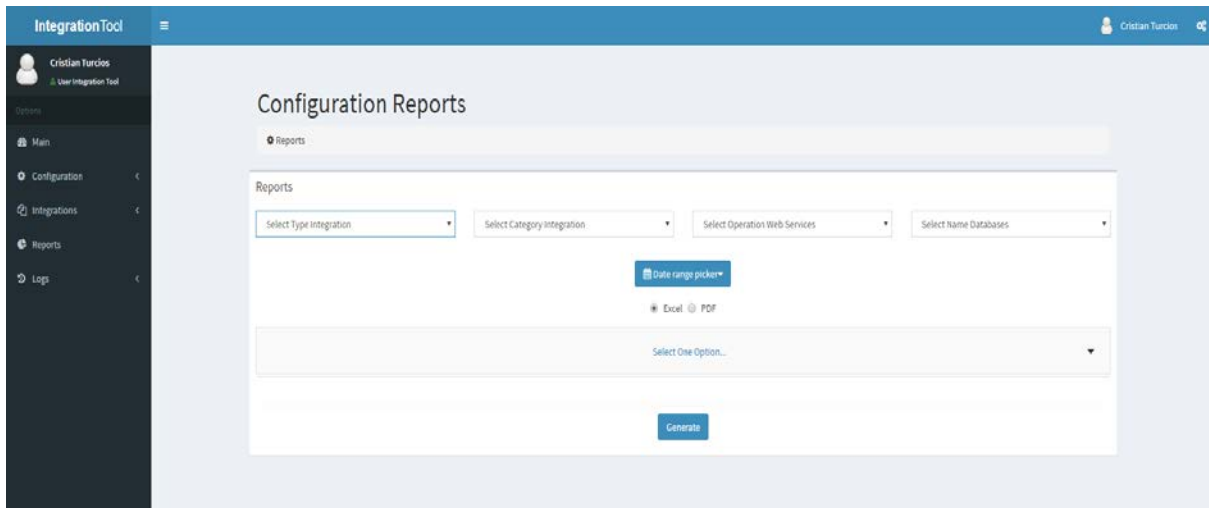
IntegrationTool

Cristian Turcios

Cristian Turcios
User Integration Tool

Options

Main

Configuration

Integrations

Reports

Logs

Configuration Reports

Reports

Reports

Select Type Integration

Select Category Integration

Select Operation Web Services

Select Name Databases

Date range picker

Excel PDF

Select One Option...

Generate